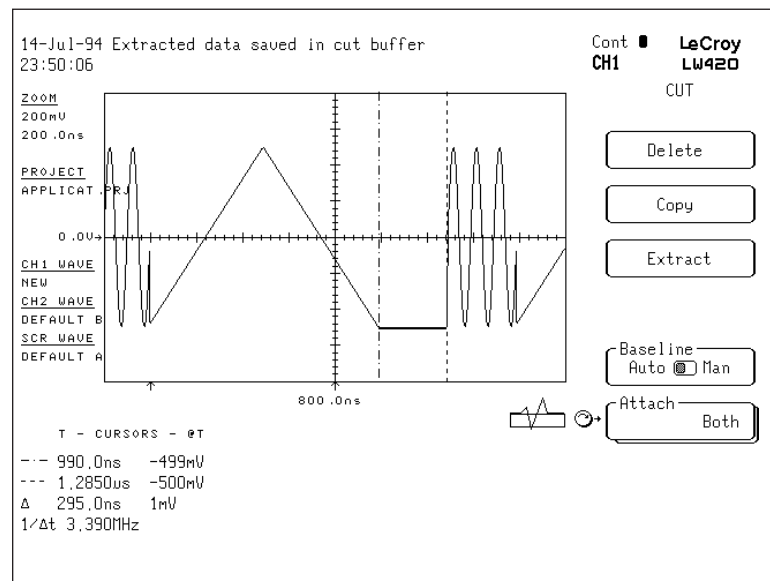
14-Jul-94 Extracted data saved in cut buffer
23:50:06

Cont
CH1

LeCroy
LW420

CUT

ZOOM
200mV
200.0ns

PROJECT
APPLICAT.PRJ

0.0V

CH1 WAVE
NEW
CH2 WAVE
DEFAULT B
SCR WAVE
DEFAULT A

800.0ns

Delete

Copy

Extract

Baseline
Auto Man

Attach
Both

T - CURSORS - @T

-·- 990.0ns -499mV
--- 1.2850µs -500mV
Δ 295.0ns 1mV
1/Δt 3.390MHz